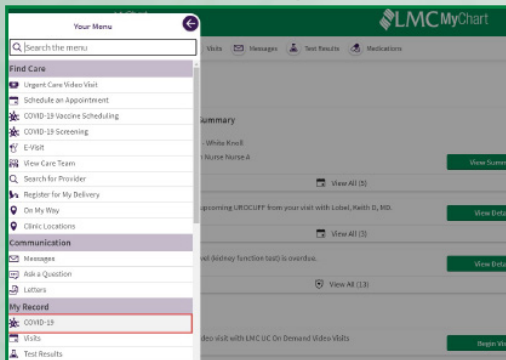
Your Menu

Search the menu

Find Care
Urgent Care Video Visit
Schedule an Appointment
COVID-19 Vaccine Scheduling
COVID-19 Screening
E-Visit
View Care Team
Search for Provider
Register for My Delivery
On My Way
Clinic Locations

Communication
Messages
Ask a Question
Letters

My Record
COVID-19
Visits
Test Results

LMC MyChart

Visits Messages Test Results Medications

Summary

- White Knoll
Nurse Nurse A

View Summ

View All (5)

upcoming UROCUFF from your visit with Lobel, Keith D, MD.

View Deta

View All (3)

vel (kidney function test) is overdue.

View Deta

View All (13)

deo visit with LMC UC On Demand Video Visits

Begin Vi